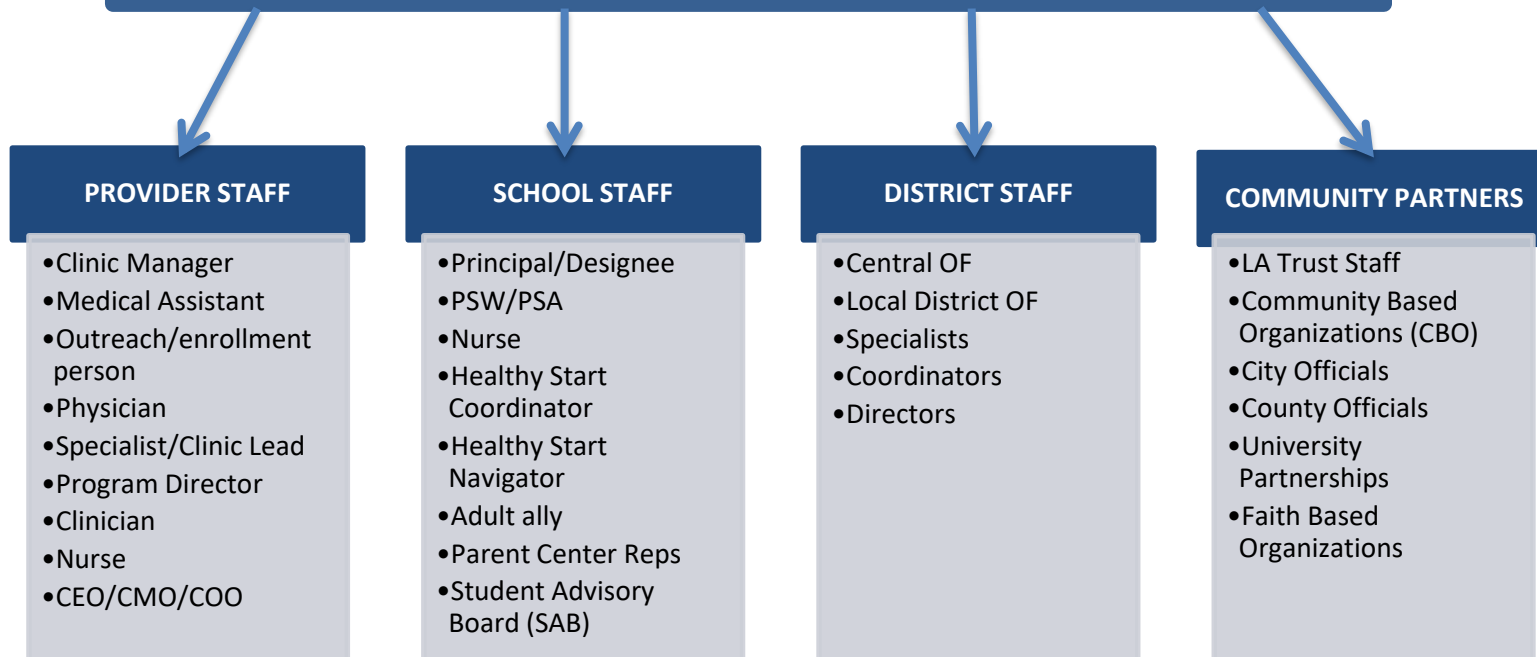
PROVIDER STAFF

•Clinic Manager
•Medical Assistant
•Outreach/enrollment person
•Physician
•Specialist/Clinic Lead
•Program Director
•Clinician
•Nurse
•CEO/CMO/COO

SCHOOL STAFF

•Principal/Designee
•PSW/PSA
•Nurse
•Healthy Start Coordinator
•Healthy Start Navigator
•Adult ally
•Parent Center Reps
•Student Advisory Board (SAB)

DISTRICT STAFF

•Central OF
•Local District OF
•Specialists
•Coordinators
•Directors

COMMUNITY PARTNERS

•LA Trust Staff
•Community Based Organizations (CBO)
•City Officials
•County Officials
•University Partnerships
•Faith Based Organizations